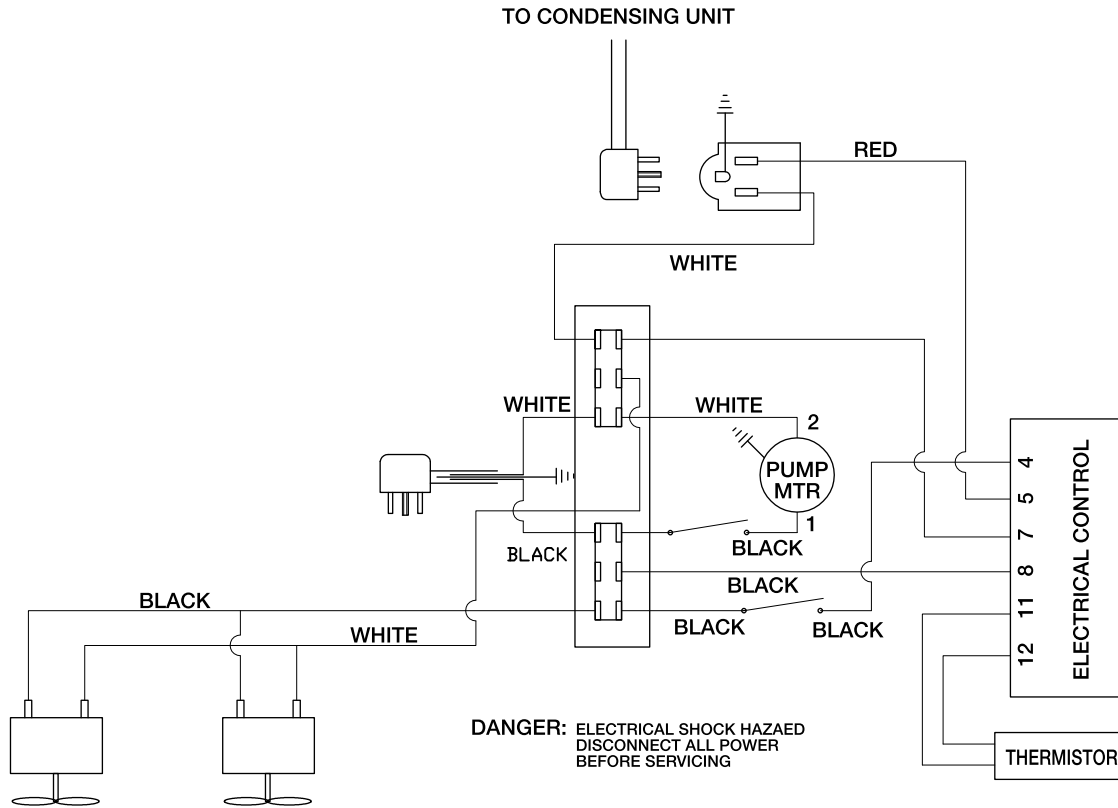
TO CONDENSING UNIT

RED

WHITE

WHITE

WHITE

2

PUMP MTR

1

BLACK

BLACK

BLACK

BLACK

WHITE

BLACK

BLACK

4

5

7

8

11

12

ELECTRICAL CONTROL

THERMISTOR

DANGER: ELECTRICAL SHOCK HAZAED DISCONNECT ALL POWER BEFORE SERVICING